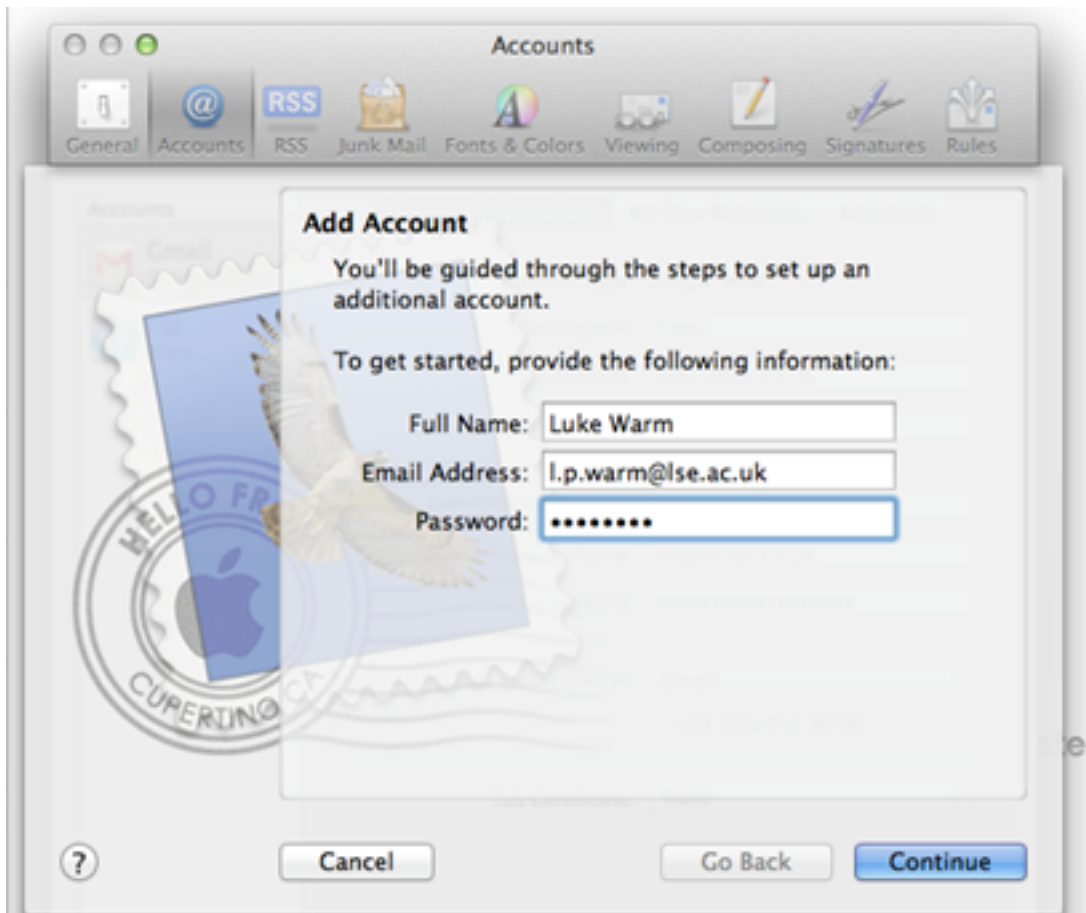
Accounts

RSS

General Accounts RSS Junk Mail Fonts & Colors Viewing Composing Signatures Rules

Add Account

You'll be guided through the steps to set up an additional account.

To get started, provide the following information:

Full Name: Luke Warm

Email Address: l.p.warm@lse.ac.uk

Password: •••••••••

HELLO FR

CUPERTINO CA

?

Cancel

Go Back

Continue